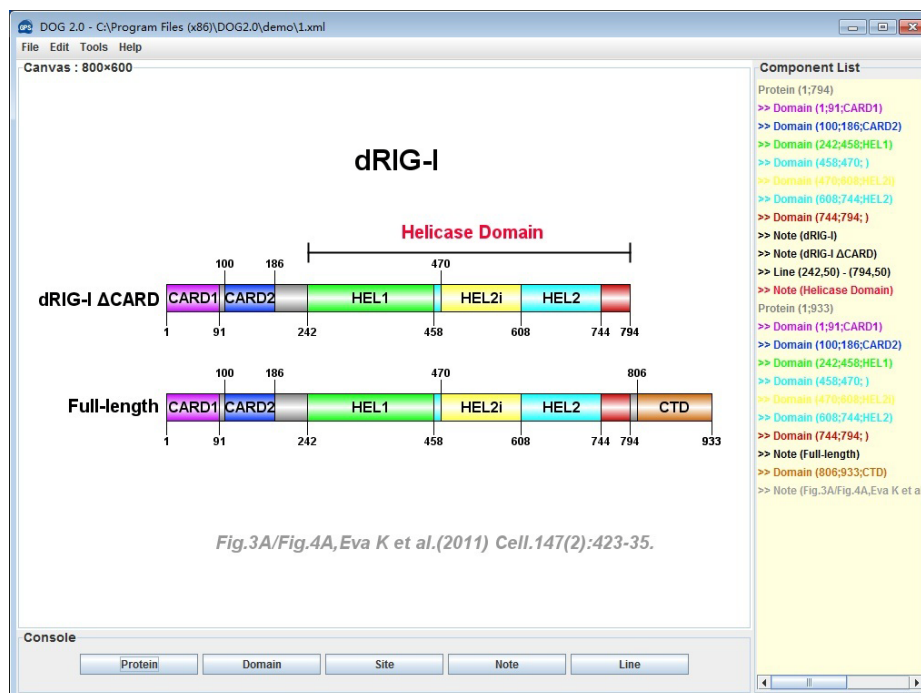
DOG 2.0 - C:\Program Files (x86)\DOG2.0\demo\1.xml

File Edit Tools Help

Canvas : 800×600

dRIG-I

Helicase Domain

dRIG-I ΔCARD

100 186 470

CARD1 CARD2 HEL1 HEL2i HEL2

1 91 242 458 608 744 794

Full-length

100 186 470 806

CARD1 CARD2 HEL1 HEL2i HEL2 CTD

1 91 242 458 608 744 794 933

Fig.3A/Fig.4A,Eva K et al.(2011) Cell.147(2):423-35.

Component List

Protein (1;794)
>> Domain (1;91;CARD1)
>> Domain (100;186;CARD2)
>> Domain (242;458;HEL1)
>> Domain (458;470; )
>> Domain (470;608;HEL2i)
>> Domain (608;744;HEL2)
>> Domain (744;794; )
>> Note (dRIG-I)
>> Note (dRIG-I ΔCARD)
>> Line (242,50) - (794,50)
>> Note (Helicase Domain)
Protein (1;933)
>> Domain (1;91;CARD1)
>> Domain (100;186;CARD2)
>> Domain (242;458;HEL1)
>> Domain (458;470; )
>> Domain (470;608;HEL2i)
>> Domain (608;744;HEL2)
>> Domain (744;794; )
>> Note (Full-length)
>> Domain (806;933;CTD)
>> Note (Fig.3A/Fig.4A,Eva K et a

Console

Protein Domain Site Note Line